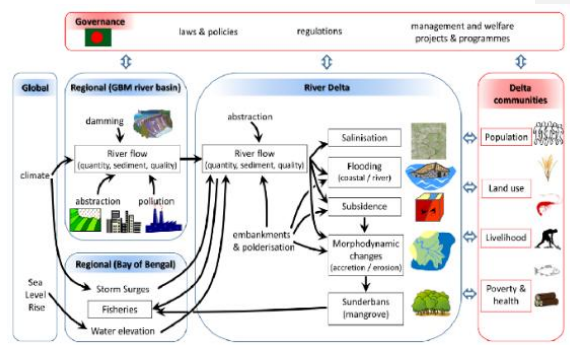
Governance
laws & policies
regulations
management and welfare projects & programmes

Global
climate
Sea Level Rise

Regional (GBM river basin)
damming
River flow
(quantity, sediment, quality)
abstraction
pollution

Regional (Bay of Bengal)
Storm Surges
Fisheries
Water elevation

River Delta
abstraction
River flow
(quantity, sediment, quality)
embankments & polderisation
Salinisation
Flooding
(coastal / river)
Subsidence
Morphodynamic changes
(accretion / erosion)
Sunderbans
(mangrove)

Delta communities
Population
Land use
Livelihood
Poverty & health